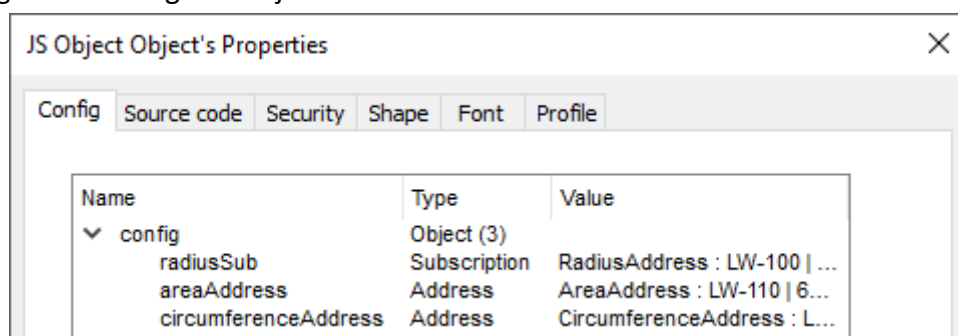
JS Object Object's Properties

×

Config | Source code | Security | Shape | Font | Profile

| Name | Type | Value |
|---|---|---|
| config | Object (3) | |
| radiusSub | Subscription | RadiusAddress : LW-100 \| ... |
| areaAddress | Address | AreaAddress : LW-110 \| 6... |
| circumferenceAddress | Address | CircumferenceAddress : L... |